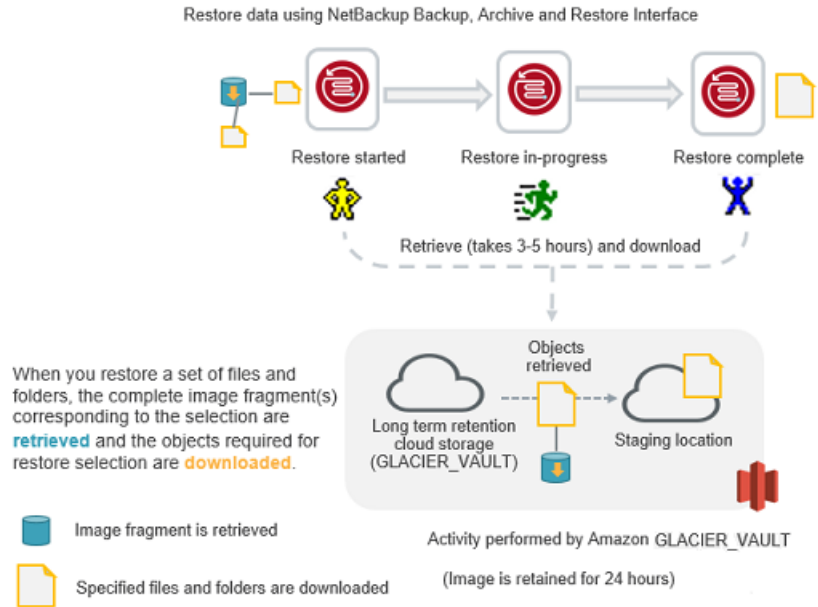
Restore data using NetBackup Backup, Archive and Restore Interface

Restore started

Restore in-progress

Restore complete

Retrieve (takes 3-5 hours) and download

When you restore a set of files and folders, the complete image fragment(s) corresponding to the selection are retrieved and the objects required for restore selection are downloaded.

Objects retrieved

Long term retention cloud storage (GLACIER_VAULT)

Staging location

Image fragment is retrieved

Specified files and folders are downloaded

Activity performed by Amazon GLACIER_VAULT

(Image is retained for 24 hours)